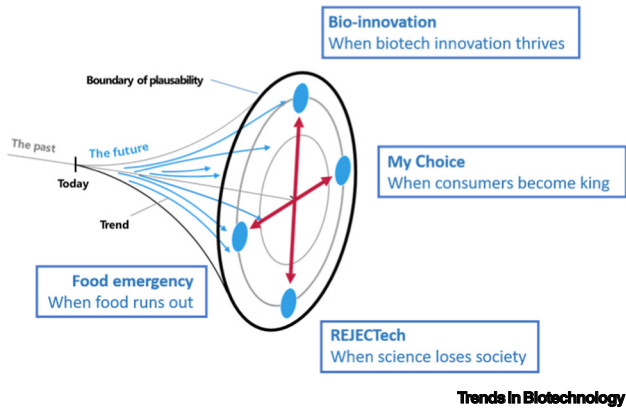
Bio-innovation
When biotech innovation thrives

Boundary of plausability

The past

The future

Today

Trend

My Choice
When consumers become king

Food emergency
When food runs out

REJECTech
When science loses society

Trends in Biotechnology